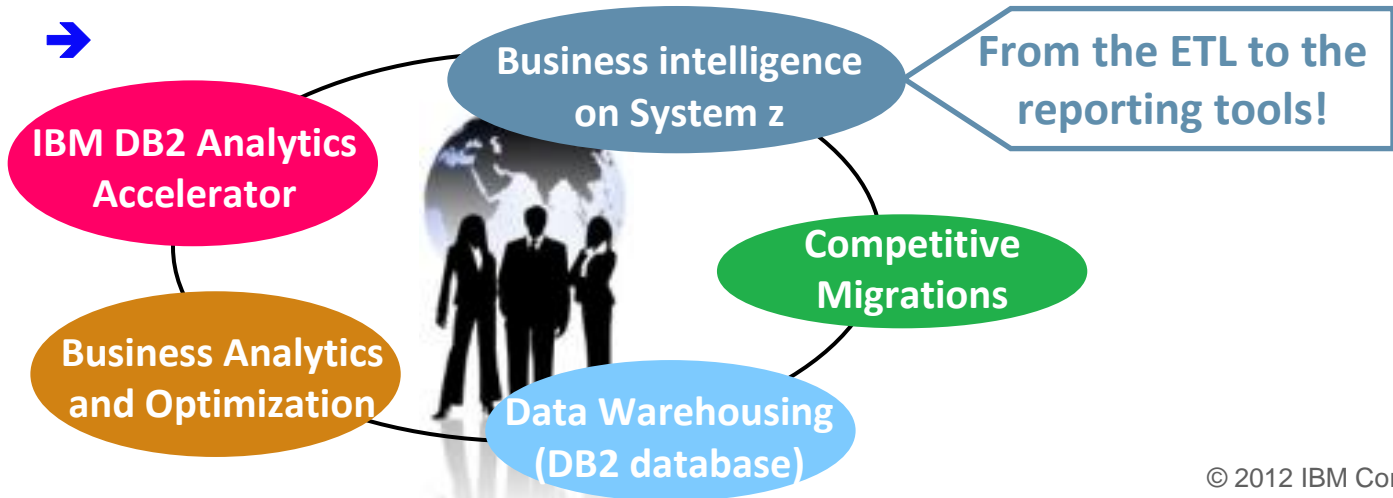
➔

Business intelligence on System z

From the ETL to the reporting tools!

IBM DB2 Analytics Accelerator

Competitive Migrations

Business Analytics and Optimization

Data Warehousing (DB2 database)

© 2012 IBM Co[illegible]